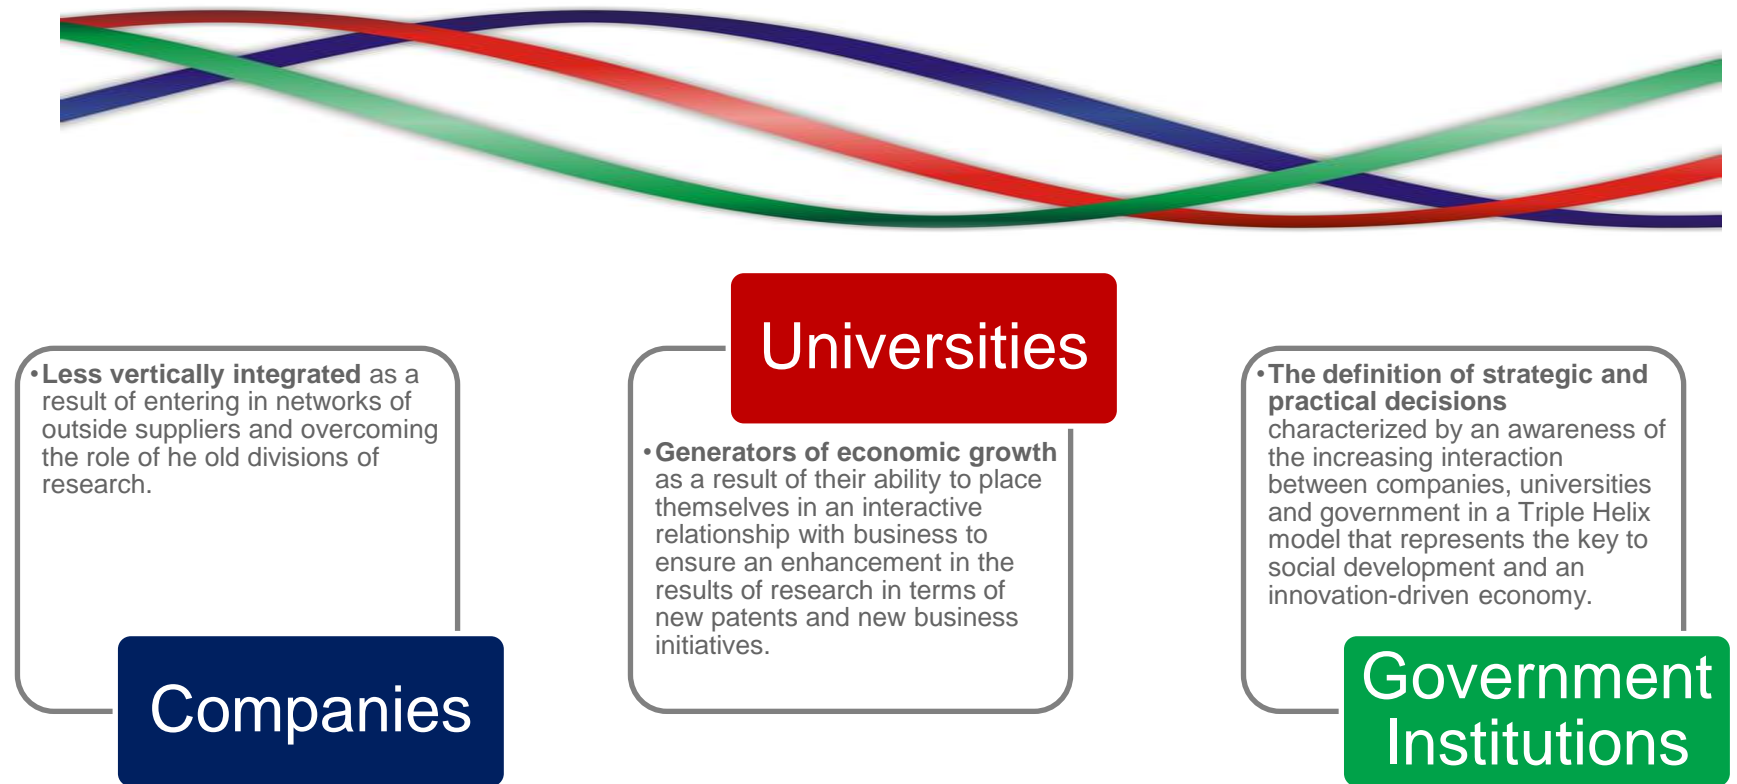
•**Less vertically integrated** as a result of entering in networks of outside suppliers and overcoming the role of he old divisions of research.

Companies

Universities

•**Generators of economic growth** as a result of their ability to place themselves in an interactive relationship with business to ensure an enhancement in the results of research in terms of new patents and new business initiatives.

•**The definition of strategic and practical decisions** characterized by an awareness of the increasing interaction between companies, universities and government in a Triple Helix model that represents the key to social development and an innovation-driven economy.

Government Institutions